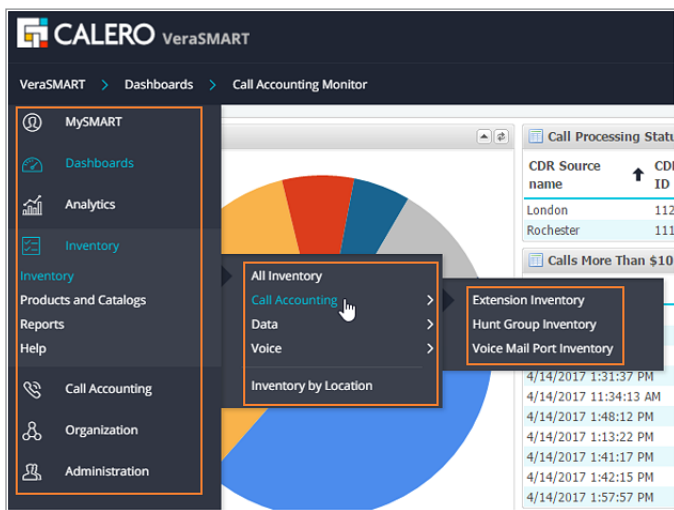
CALERO VeraSMART

VeraSMART > Dashboards > Call Accounting Monitor

MySMART
Dashboards
Analytics
Inventory
Inventory
Products and Catalogs
Reports
Help
Call Accounting
Organization
Administration

All Inventory
Call Accounting >
Data >
Voice >
Inventory by Location

Extension Inventory
Hunt Group Inventory
Voice Mail Port Inventory

Call Processing Statu

| CDR Source name | CDI ID |
|---|---|
| London | 112 |
| Rochester | 111 |

Calls More Than $10

4/14/2017 1:31:37 PM
4/14/2017 11:34:13 AM
4/14/2017 1:48:12 PM
4/14/2017 1:13:22 PM
4/14/2017 1:41:17 PM
4/14/2017 1:42:15 PM
4/14/2017 1:57:57 PM